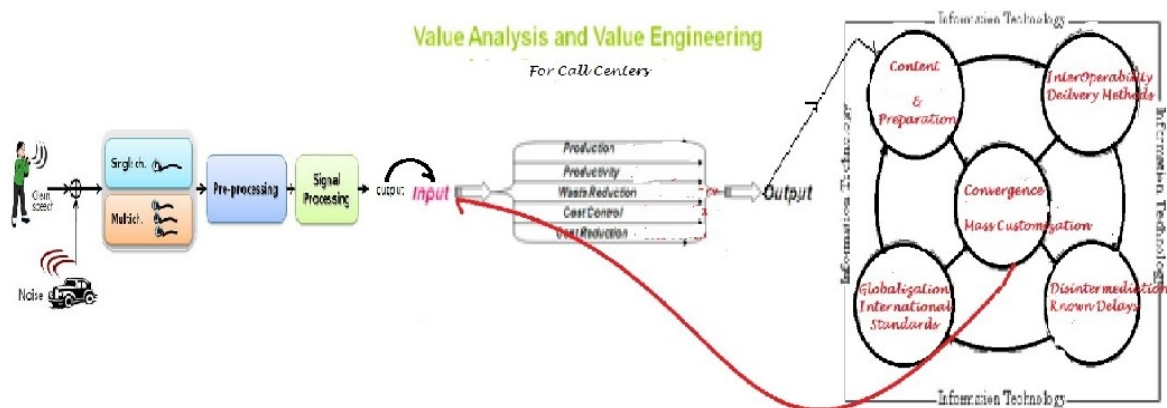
Value Analysis and Value Engineering

For Call Centers

Clean speech

Noise

Single ch.

Multich.

Pre-processing

Signal Processing

output

Input

Production

Productivity

Waste Reduction

Cost Control

Cost Reduction

Output

Information Technology

Information Technology

Information Technology

Information Technology

Content & Preparation

InterOperability Delivery Methods

Convergence

Mass Customization

Globalization International Standards

Disintermediation Known Delays